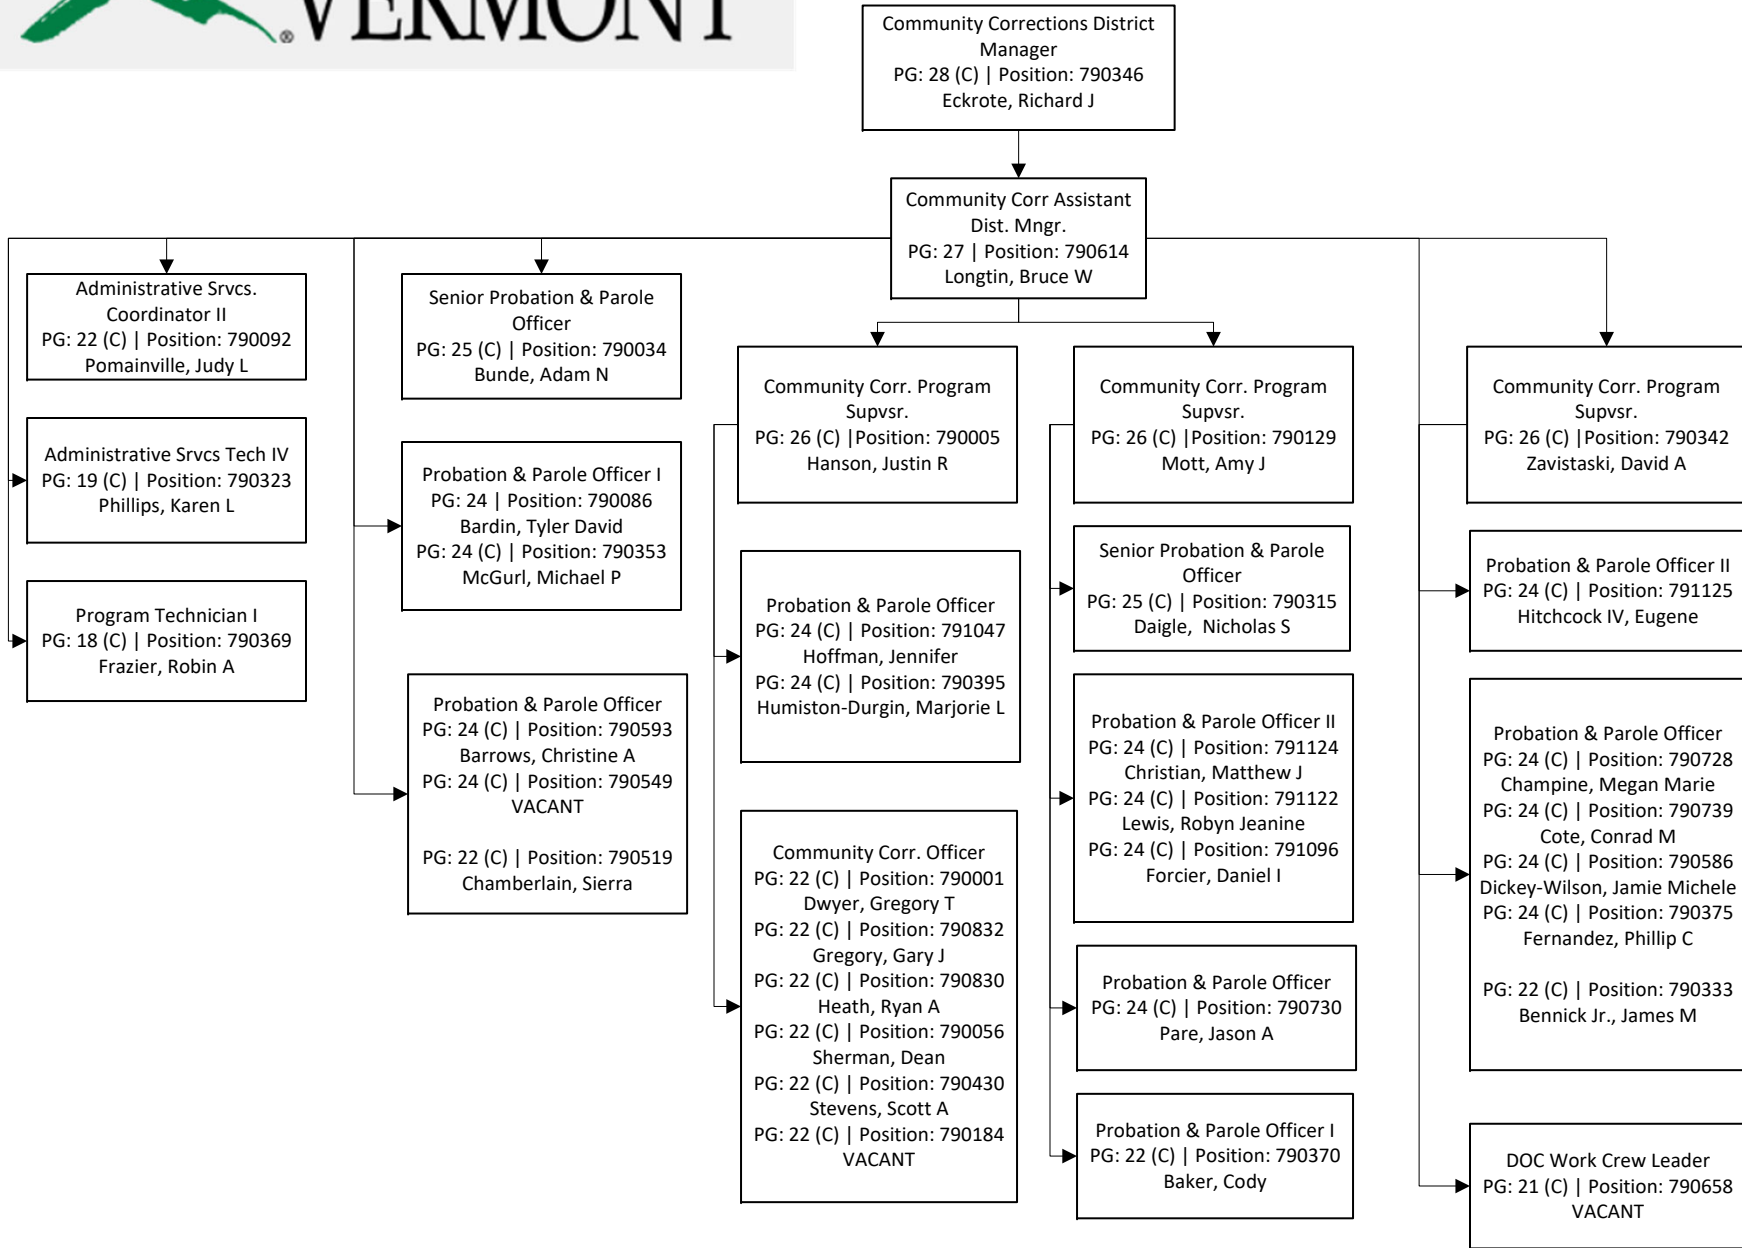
VERMONT

Community Corrections District Manager
PG: 28 (C) | Position: 790346
Eckrote, Richard J

Community Corr Assistant Dist. Mngr.
PG: 27 | Position: 790614
Longtin, Bruce W

Administrative Srvcs. Coordinator II
PG: 22 (C) | Position: 790092
Pomainville, Judy L

Administrative Srvcs Tech IV
PG: 19 (C) | Position: 790323
Phillips, Karen L

Program Technician I
PG: 18 (C) | Position: 790369
Frazier, Robin A

Senior Probation & Parole Officer
PG: 25 (C) | Position: 790034
Bunde, Adam N

Probation & Parole Officer I
PG: 24 | Position: 790086
Bardin, Tyler David
PG: 24 (C) | Position: 790353
McGurl, Michael P

Probation & Parole Officer
PG: 24 (C) | Position: 790593
Barrows, Christine A
PG: 24 (C) | Position: 790549
VACANT

PG: 22 (C) | Position: 790519
Chamberlain, Sierra

Community Corr. Program Supvsr.
PG: 26 (C) |Position: 790005
Hanson, Justin R

Probation & Parole Officer
PG: 24 (C) | Position: 791047
Hoffman, Jennifer
PG: 24 (C) | Position: 790395
Humiston-Durgin, Marjorie L

Community Corr. Officer
PG: 22 (C) | Position: 790001
Dwyer, Gregory T
PG: 22 (C) | Position: 790832
Gregory, Gary J
PG: 22 (C) | Position: 790830
Heath, Ryan A
PG: 22 (C) | Position: 790056
Sherman, Dean
PG: 22 (C) | Position: 790430
Stevens, Scott A
PG: 22 (C) | Position: 790184
VACANT

Community Corr. Program Supvsr.
PG: 26 (C) |Position: 790129
Mott, Amy J

Senior Probation & Parole Officer
PG: 25 (C) | Position: 790315
Daigle, Nicholas S

Probation & Parole Officer II
PG: 24 (C) | Position: 791124
Christian, Matthew J
PG: 24 (C) | Position: 791122
Lewis, Robyn Jeanine
PG: 24 (C) | Position: 791096
Forcier, Daniel I

Probation & Parole Officer
PG: 24 (C) | Position: 790730
Pare, Jason A

Probation & Parole Officer I
PG: 22 (C) | Position: 790370
Baker, Cody

Community Corr. Program Supvsr.
PG: 26 (C) |Position: 790342
Zavistaski, David A

Probation & Parole Officer II
PG: 24 (C) | Position: 791125
Hitchcock IV, Eugene

Probation & Parole Officer
PG: 24 (C) | Position: 790728
Champine, Megan Marie
PG: 24 (C) | Position: 790739
Cote, Conrad M
PG: 24 (C) | Position: 790586
Dickey-Wilson, Jamie Michele
PG: 24 (C) | Position: 790375
Fernandez, Phillip C

PG: 22 (C) | Position: 790333
Bennick Jr., James M

DOC Work Crew Leader
PG: 21 (C) | Position: 790658
VACANT